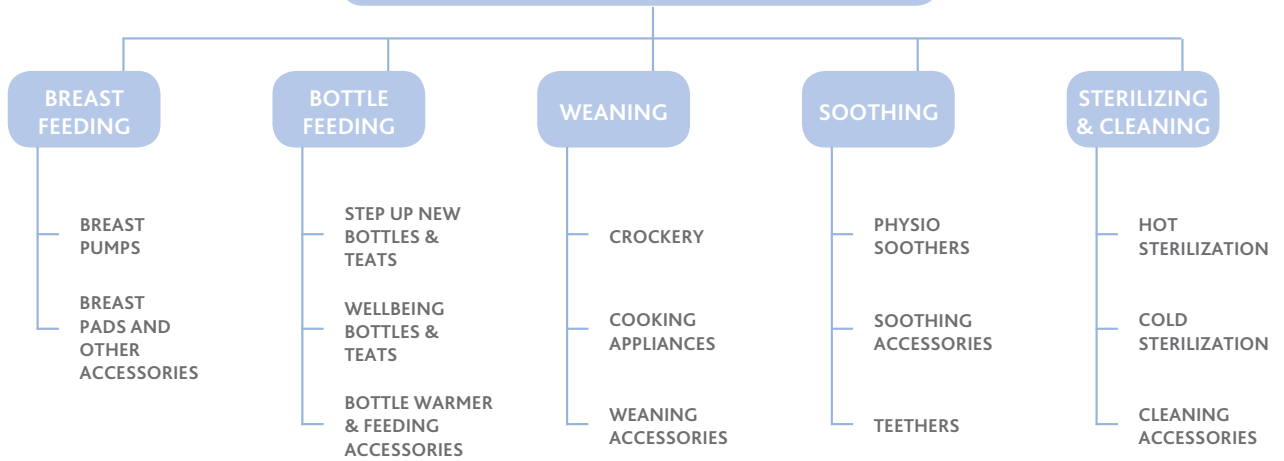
BREAST FEEDING

BREAST PUMPS

BREAST PADS AND OTHER ACCESSORIES

BOTTLE FEEDING

STEP UP NEW BOTTLES & TEATS

WELLBEING BOTTLES & TEATS

BOTTLE WARMER & FEEDING ACCESSORIES

WEANING

CROCKERY

COOKING APPLIANCES

WEANING ACCESSORIES

SOOTHING

PHYSIO SOOTHERS

SOOTHING ACCESSORIES

TEETHERS

STERILIZING & CLEANING

HOT STERILIZATION

COLD STERILIZATION

CLEANING ACCESSORIES